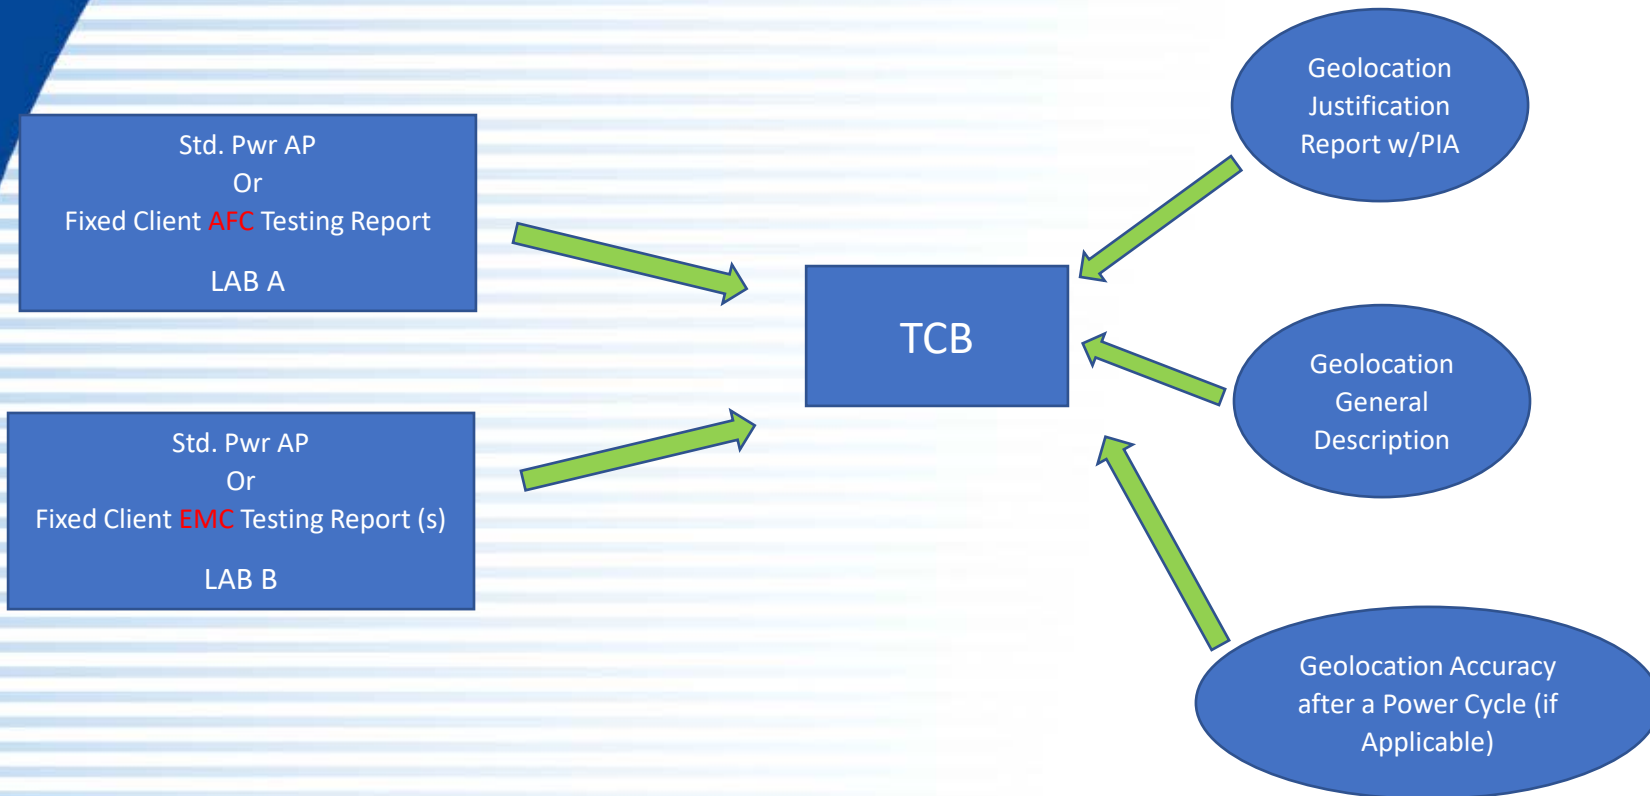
Std. Pwr AP
Or
Fixed Client AFC Testing Report

LAB A

Std. Pwr AP
Or
Fixed Client EMC Testing Report (s)

LAB B

TCB

Geolocation Justification Report w/PIA

Geolocation General Description

Geolocation Accuracy after a Power Cycle (if Applicable)